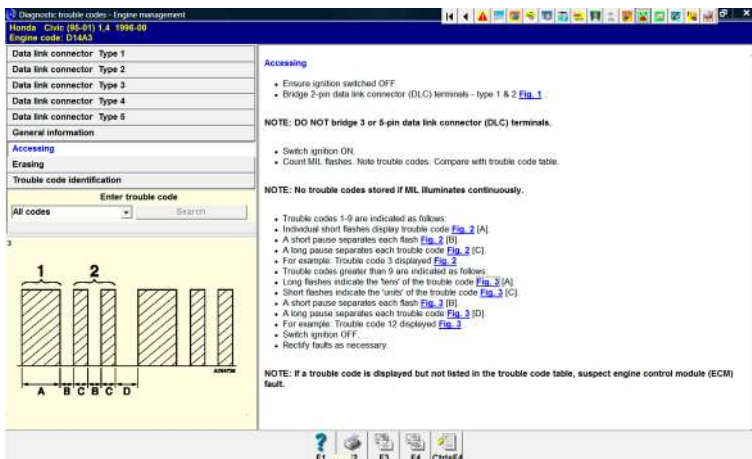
Diagnostic trouble codes - Engine management

Honda Civic (95-01) 1,4 1996-00
Engine code: D14A3

Data link connector Type 1
Data link connector Type 2
Data link connector Type 3
Data link connector Type 4
Data link connector Type 5
General information
Accessing
Erasing
Trouble code identification

Enter trouble code
All codes
Search

3

1
2

A B C B C D

Accessing

• Ensure ignition switched OFF.
• Bridge 2-pin data link connector (DLC) terminals - type 1 & 2 Fig. 1.

NOTE: DO NOT bridge 3 or 5-pin data link connector (DLC) terminals.

• Switch ignition ON.
• Count MIL flashes. Note trouble codes. Compare with trouble code table.

NOTE: No trouble codes stored if MIL illuminates continuously.

• Trouble codes 1-9 are indicated as follows:
• Individual short flashes display trouble code Fig. 2 [A].
• A short pause separates each flash Fig. 2 [B].
• A long pause separates each trouble code Fig. 2 [C].
• For example: Trouble code 3 displayed Fig. 2.
• Trouble codes greater than 9 are indicated as follows:
• Long flashes indicate the 'tens' of the trouble code Fig. 3 [A].
• Short flashes indicate the 'units' of the trouble code Fig. 3 [C].
• A short pause separates each flash Fig. 3 [B].
• A long pause separates each trouble code Fig. 3 [D].
• For example: Trouble code 12 displayed Fig. 3.
• Switch ignition OFF.
• Rectify faults as necessary.

NOTE: If a trouble code is displayed but not listed in the trouble code table, suspect engine control module (ECM) fault.

F1 F2 F3 F4 Ctrl+F4